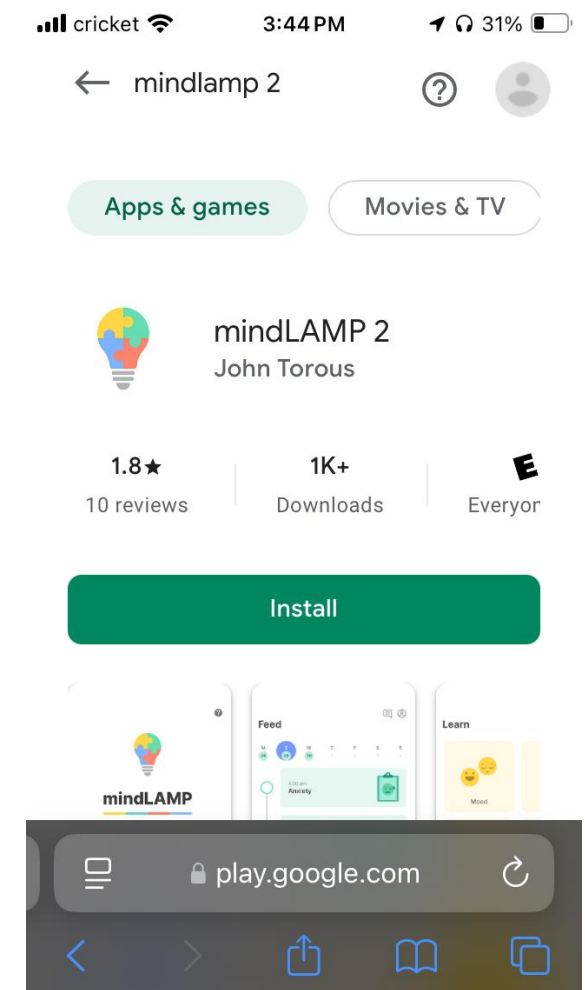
cricket 3:44 PM 31%

mindlamp 2

Apps & games Movies & TV

mindLAMP 2
John Torous

1.8★
10 reviews

1K+
Downloads

E
Everyor

Install

mindLAMP

Feed

M T W T F S S

4:00 pm
Anxiety

Learn

Mood

play.google.com